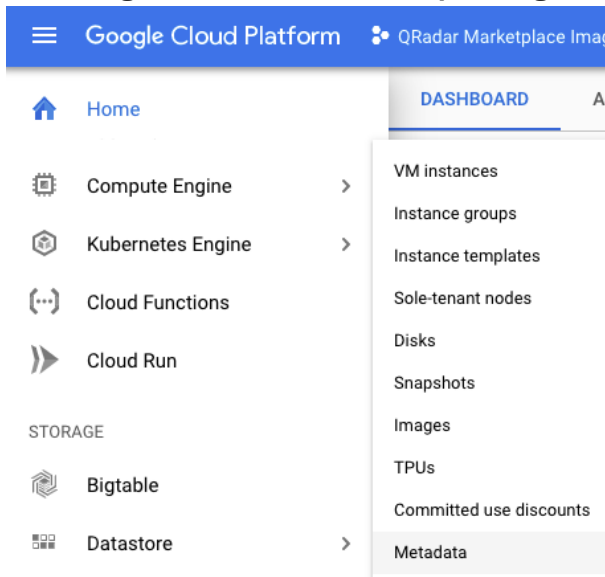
Google Cloud Platform
QRadar Marketplace Imag

Home
DASHBOARD
A

Compute Engine
Kubernetes Engine
Cloud Functions
Cloud Run
STORAGE
Bigtable
Datastore

VM instances
Instance groups
Instance templates
Sole-tenant nodes
Disks
Snapshots
Images
TPUs
Committed use discounts
Metadata